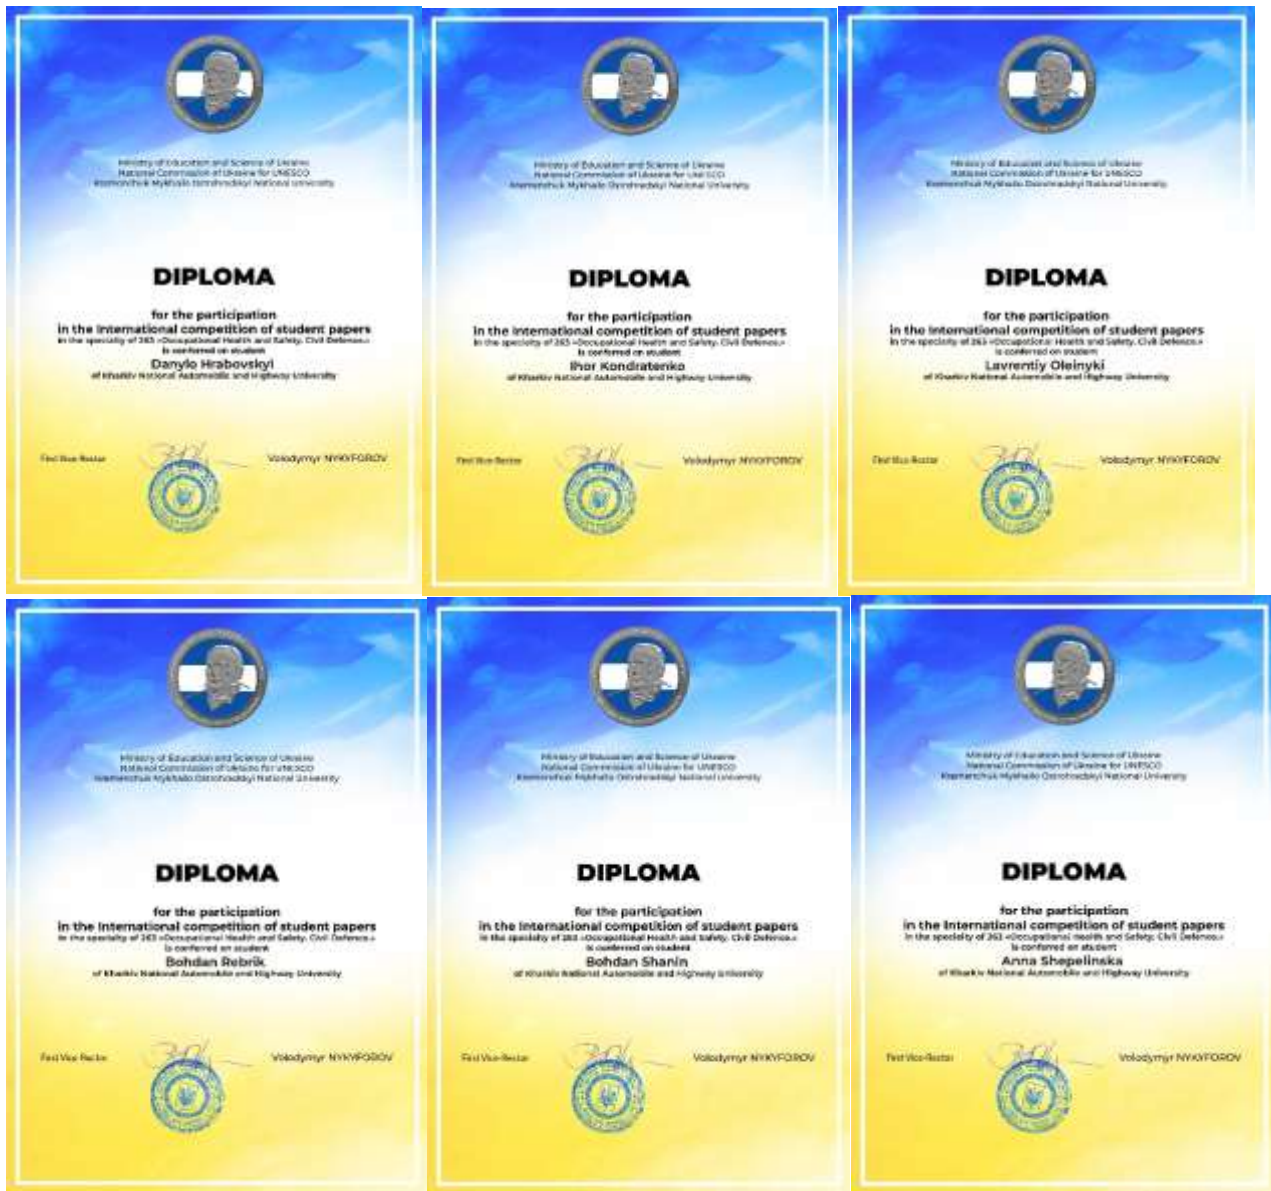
Ministry of Education and Science of Ukraine
National Commission of Ukraine for UNESCO
Kremenchuk Mykhailo Ostrohradskyi National University

DIPLOMA

for the participation
in the International competition of student papers
in the specialty of 263 «Occupational Health and Safety. Civil Defence»
is conferred on student
Danylo Hrabovskyi
of Kharkiv National Automobile and Highway University

First Vice-Rector
Volodymyr NYKYFOROV

Ministry of Education and Science of Ukraine
National Commission of Ukraine for UNESCO
Kremenchuk Mykhailo Ostrohradskyi National University

DIPLOMA

for the participation
in the International competition of student papers
in the specialty of 263 «Occupational Health and Safety. Civil Defence»
is conferred on student
Ihor Kondratenko
of Kharkiv National Automobile and Highway University

First Vice-Rector
Volodymyr NYKYFOROV

Ministry of Education and Science of Ukraine
National Commission of Ukraine for UNESCO
Kremenchuk Mykhailo Ostrohradskyi National University

DIPLOMA

for the participation
in the International competition of student papers
in the specialty of 263 «Occupational Health and Safety. Civil Defence»
is conferred on student
Lavrentiy Oleinyki
of Kharkiv National Automobile and Highway University

First Vice-Rector
Volodymyr NYKYFOROV

Ministry of Education and Science of Ukraine
National Commission of Ukraine for UNESCO
Kremenchuk Mykhailo Ostrohradskyi National University

DIPLOMA

for the participation
in the International competition of student papers
in the specialty of 263 «Occupational Health and Safety. Civil Defence»
is conferred on student
Bohdan Rebrik
of Kharkiv National Automobile and Highway University

First Vice-Rector
Volodymyr NYKYFOROV

Ministry of Education and Science of Ukraine
National Commission of Ukraine for UNESCO
Kremenchuk Mykhailo Ostrohradskyi National University

DIPLOMA

for the participation
in the International competition of student papers
in the specialty of 263 «Occupational Health and Safety. Civil Defence»
is conferred on student
Bohdan Shanin
of Kharkiv National Automobile and Highway University

First Vice-Rector
Volodymyr NYKYFOROV

Ministry of Education and Science of Ukraine
National Commission of Ukraine for UNESCO
Kremenchuk Mykhailo Ostrohradskyi National University

DIPLOMA

for the participation
in the International competition of student papers
in the specialty of 263 «Occupational Health and Safety. Civil Defence»
is conferred on student
Anna Shepelinska
of Kharkiv National Automobile and Highway University

First Vice-Rector
Volodymyr NYKYFOROV